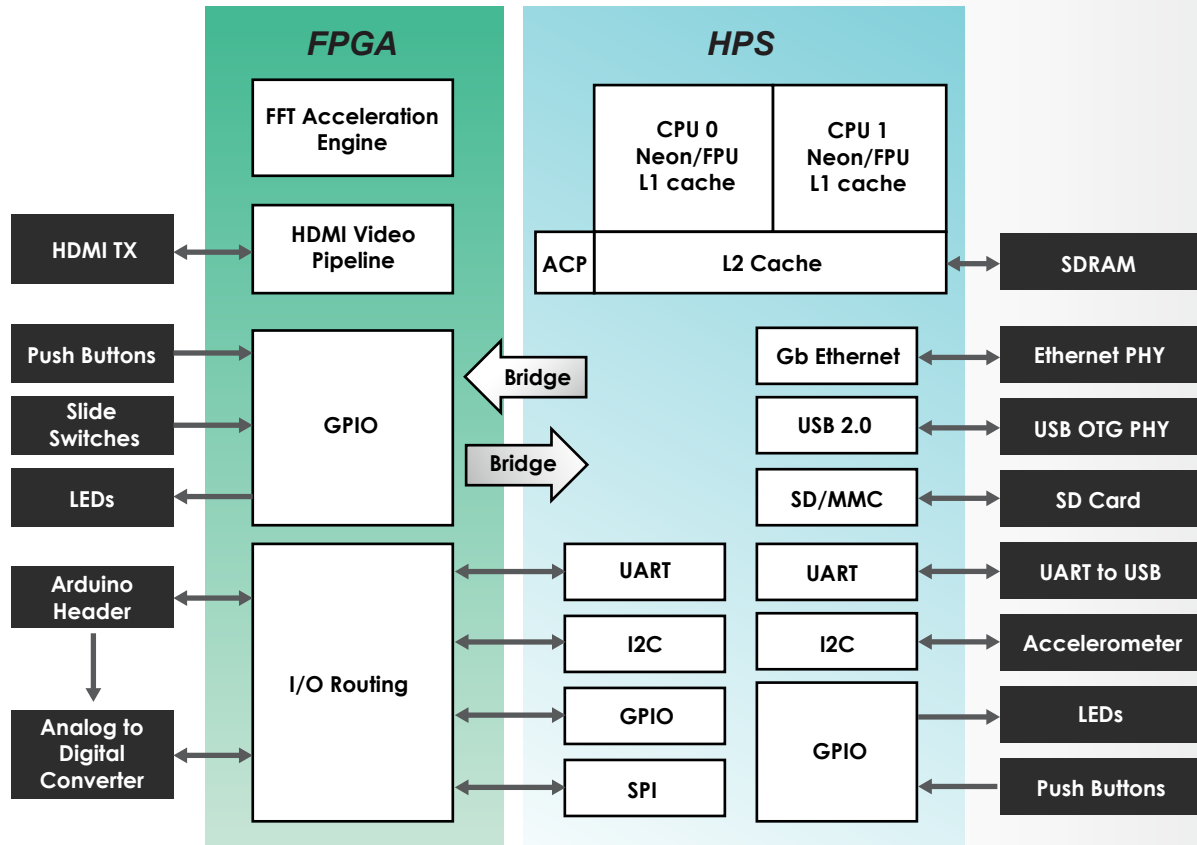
FPGA

HPS

FFT Acceleration Engine

CPU 0 Neon/FPU L1 cache

CPU 1 Neon/FPU L1 cache

HDMI TX

HDMI Video Pipeline

ACP

L2 Cache

SDRAM

Push Buttons

Bridge

Gb Ethernet

Ethernet PHY

Slide Switches

GPIO

USB 2.0

USB OTG PHY

Bridge

LEDs

SD/MMC

SD Card

Arduino Header

UART

UART

UART to USB

I2C

I2C

Accelerometer

I/O Routing

GPIO

LEDs

Analog to Digital Converter

GPIO

SPI

Push Buttons